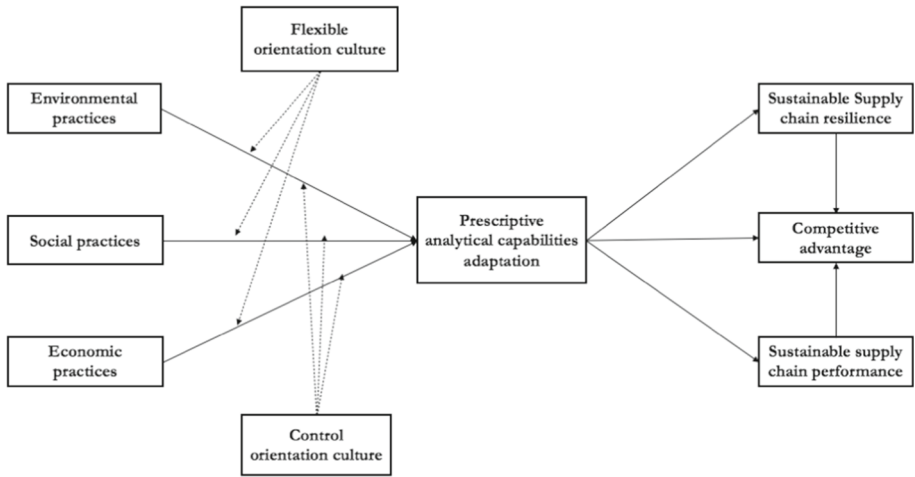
Flexible orientation culture

Environmental practices

Social practices

Economic practices

Control orientation culture

Prescriptive analytical capabilities adaptation

Sustainable Supply chain resilience

Competitive advantage

Sustainable supply chain performance